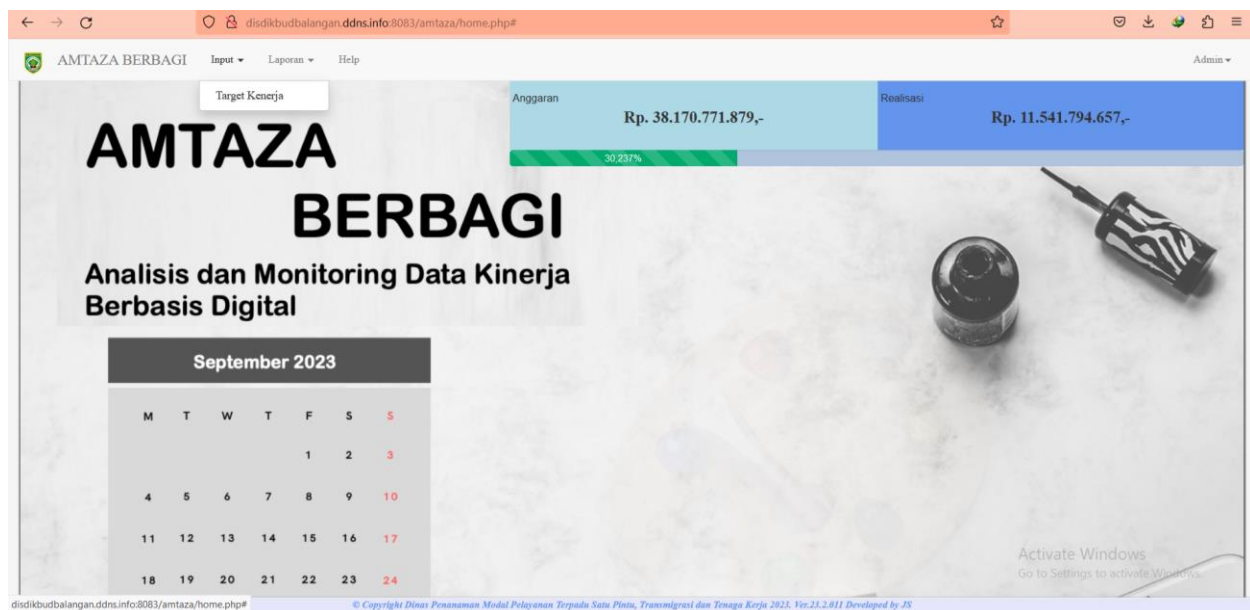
disdikbudbalangan.ddns.info:8083/amtaza/home.php#

AMTAZA BERBAGI Input ▾ Laporan ▾ Help Admin ▾

Target Kenerja

Anggaran
Rp. 38.170.771.879,-

Realisasi
Rp. 11.541.794.657,-

30.237%

AMTAZA
BERBAGI
Analisis dan Monitoring Data Kinerja Berbasis Digital

September 2023

| M | T | W | T | F | S | S |
|---|---|---|---|---|---|---|
| | | | | 1 | 2 | 3 |
| 4 | 5 | 6 | 7 | 8 | 9 | 10 |
| 11 | 12 | 13 | 14 | 15 | 16 | 17 |
| 18 | 19 | 20 | 21 | 22 | 23 | 24 |

Activate Windows
Go to Settings to activate Windows.

disdikbudbalangan.ddns.info:8083/amtaza/home.php#

© Copyright Dinas Penanaman Modal Pelayanan Terpadu Satu Pintu, Transmigrasi dan Tenaga Kerja 2023. Ver.23.2.011 Developed by JS